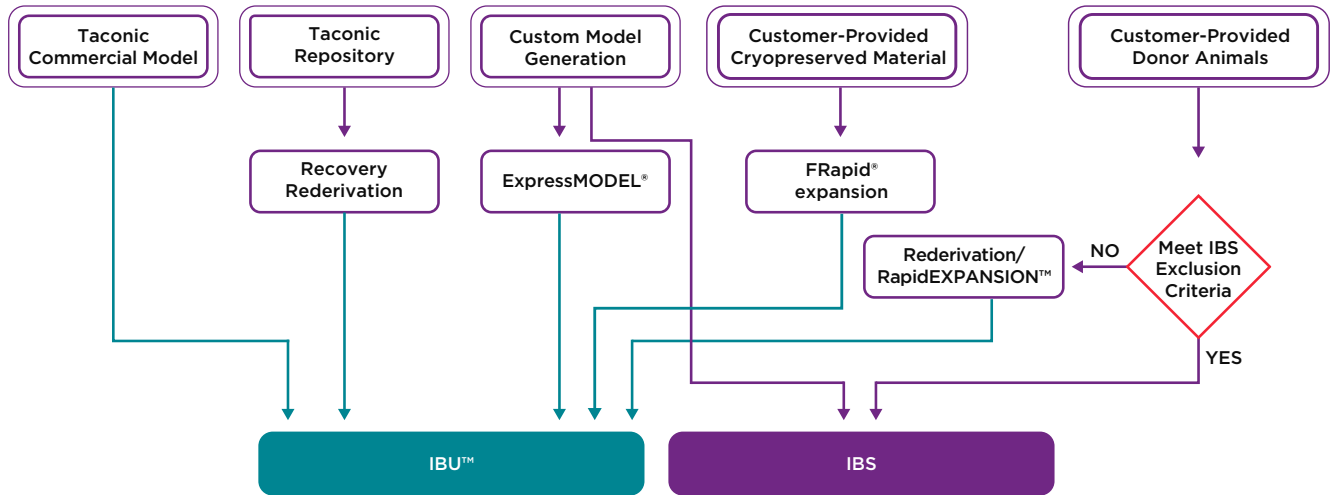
Taconic Commercial Model

Taconic Repository

Custom Model Generation

Customer-Provided Cryopreserved Material

Customer-Provided Donor Animals

Recovery Rederivation

ExpressMODEL®

FRapid® expansion

Rederivation/ RapidEXPANSION™

NO

Meet IBS Exclusion Criteria

YES

IBU™

IBS